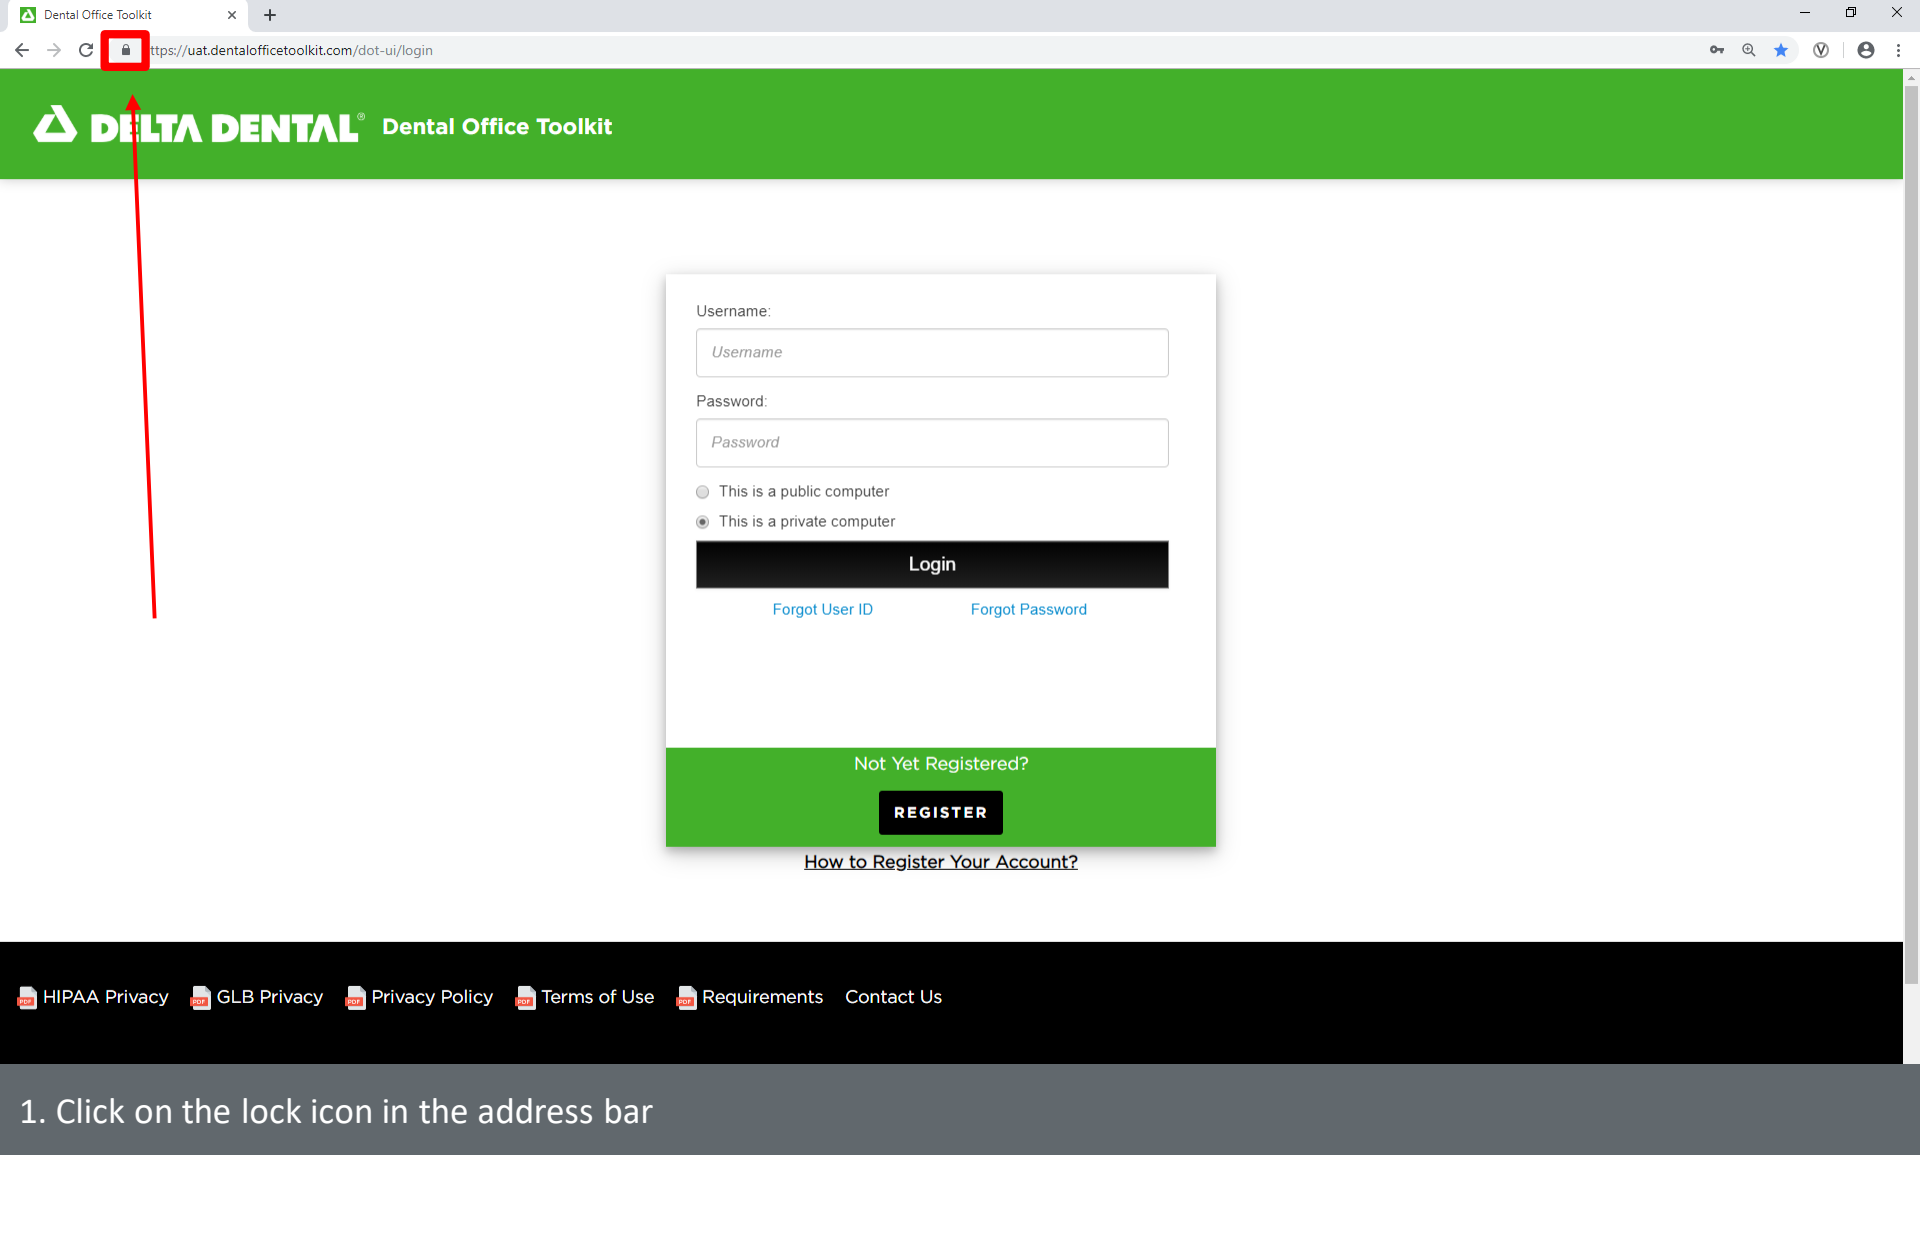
Dental Office Toolkit

ttps://uat.dentalofficetoolkit.com/dot-ui/login

DELTA DENTAL® Dental Office Toolkit

Username:

Username

Password:

Password

This is a public computer

This is a private computer

Login

Forgot User ID

Forgot Password

Not Yet Registered?

REGISTER

How to Register Your Account?

HIPAA Privacy GLB Privacy Privacy Policy Terms of Use Requirements Contact Us

1. Click on the lock icon in the address bar